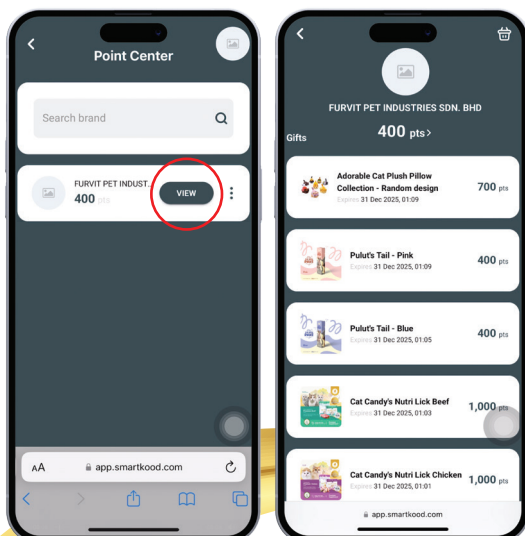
Point Center

Search brand

FURVIT PET INDUST...
400 pts
VIEW

AA app.smartkood.com

FURVIT PET INDUSTRIES SDN. BHD
400 pts >
Gifts

Adorable Cat Plush Pillow Collection - Random design
Expires 31 Dec 2025, 01:09
700 pts

Pulut's Tail - Pink
Expires 31 Dec 2025, 01:09
400 pts

Pulut's Tail - Blue
Expires 31 Dec 2025, 01:05
400 pts

Cat Candy's Nutri Lick Beef
Expires 31 Dec 2025, 01:03
1,000 pts

Cat Candy's Nutri Lick Chicken
Expires 31 Dec 2025, 01:01
1,000 pts

app.smartkood.com